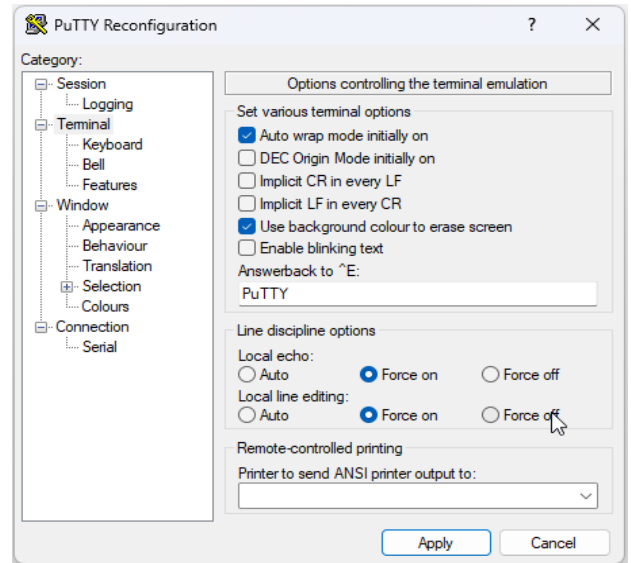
PuTTY Reconfiguration ? ×

Category:

Session
Logging
Terminal
Keyboard
Bell
Features
Window
Appearance
Behaviour
Translation
Selection
Colours
Connection
Serial

Options controlling the terminal emulation

Set various terminal options
Auto wrap mode initially on
DEC Origin Mode initially on
Implicit CR in every LF
Implicit LF in every CR
Use background colour to erase screen
Enable blinking text
Answerback to ^E:
PuTTY

Line discipline options
Local echo:
Auto Force on Force off
Local line editing:
Auto Force on Force off

Remote-controlled printing
Printer to send ANSI printer output to:

Apply Cancel